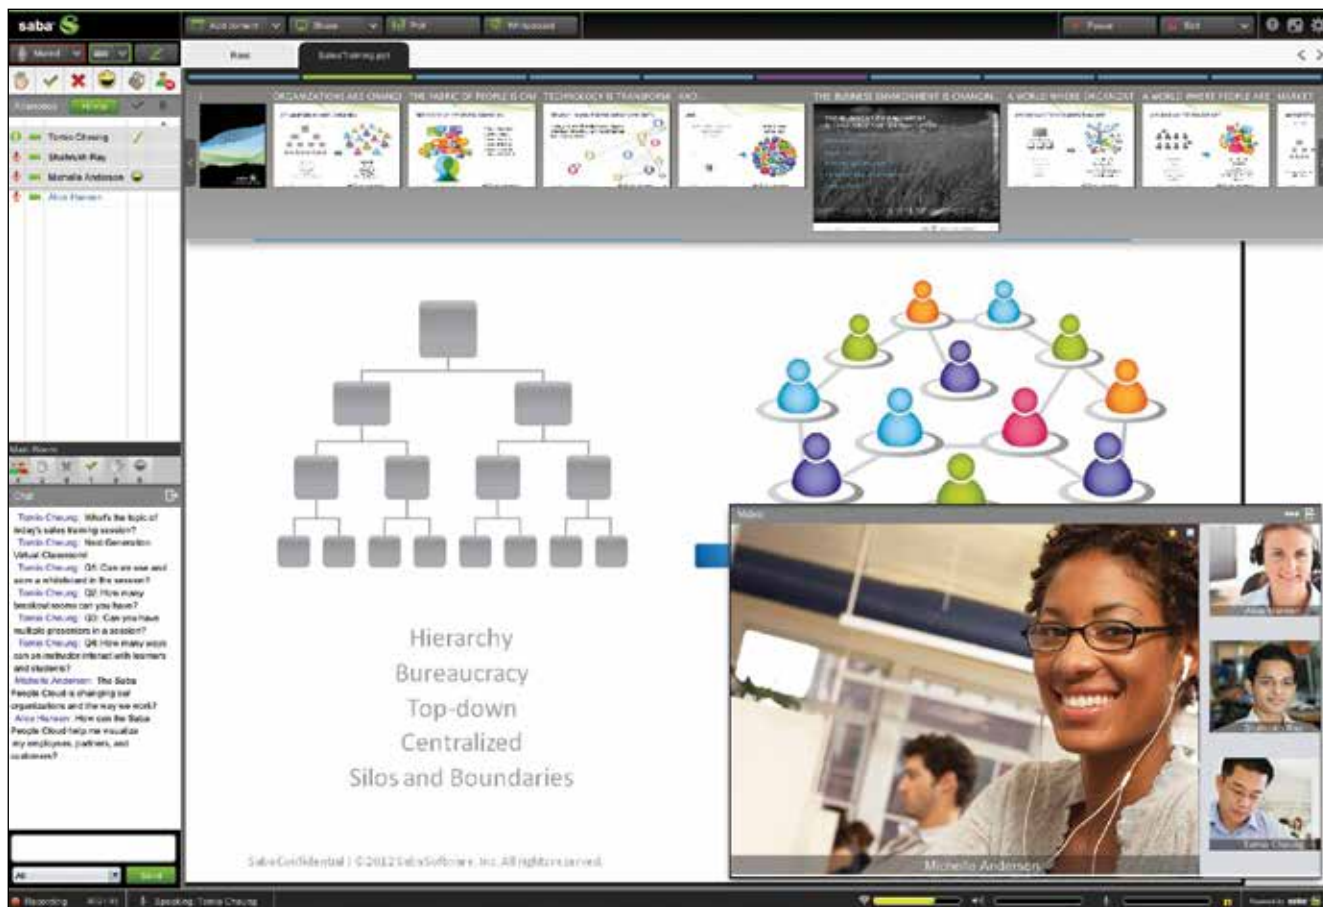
saba

Add content
Share
Poll
Whiteboard

Pause
Exit

Muted

Attendees

Tomo Cheung
Shailesh Ray
Michelle Anderson
Alice Hansen

Room
SabaTraining.ppt

ORGANIZATIONS ARE CHANGI
THE FABRIC OF PEOPLE IS CHA
TECHNOLOGY IS TRANSFORM
AND
THE BUSINESS ENVIRONMENT IS CHANGIN
A WORLD WHERE ORGANIZAT
A WORLD WHERE PEOPLE ARE
MARKET

Main Room

Chat

Tomo Cheung: What's the topic of today's sales training session?
Tomo Cheung: Next-Generation Virtual Classroom!
Tomo Cheung: Q1: Can we use and save a whiteboard in the session?
Tomo Cheung: Q2: How many breakout rooms can you have?
Tomo Cheung: Q3: Can you have multiple presenters in a session?
Tomo Cheung: Q4: How many ways can an instructor interact with learners and students?
Michelle Anderson: The Saba People Cloud is changing our organizations and the way we work?
Alice Hansen: How can the Saba People Cloud help me visualize my employees, partners, and customers?

All
Send

Hierarchy
Bureaucracy
Top-down
Centralized
Silos and Boundaries

Saba Confidential | ©2012 Saba Software, Inc. All rights reserved.

Video

Michelle Anderson
Alice Hansen
Shailesh Ray
Tomo Cheung

Recording
Speaking: Tomo Cheung

Powered by saba